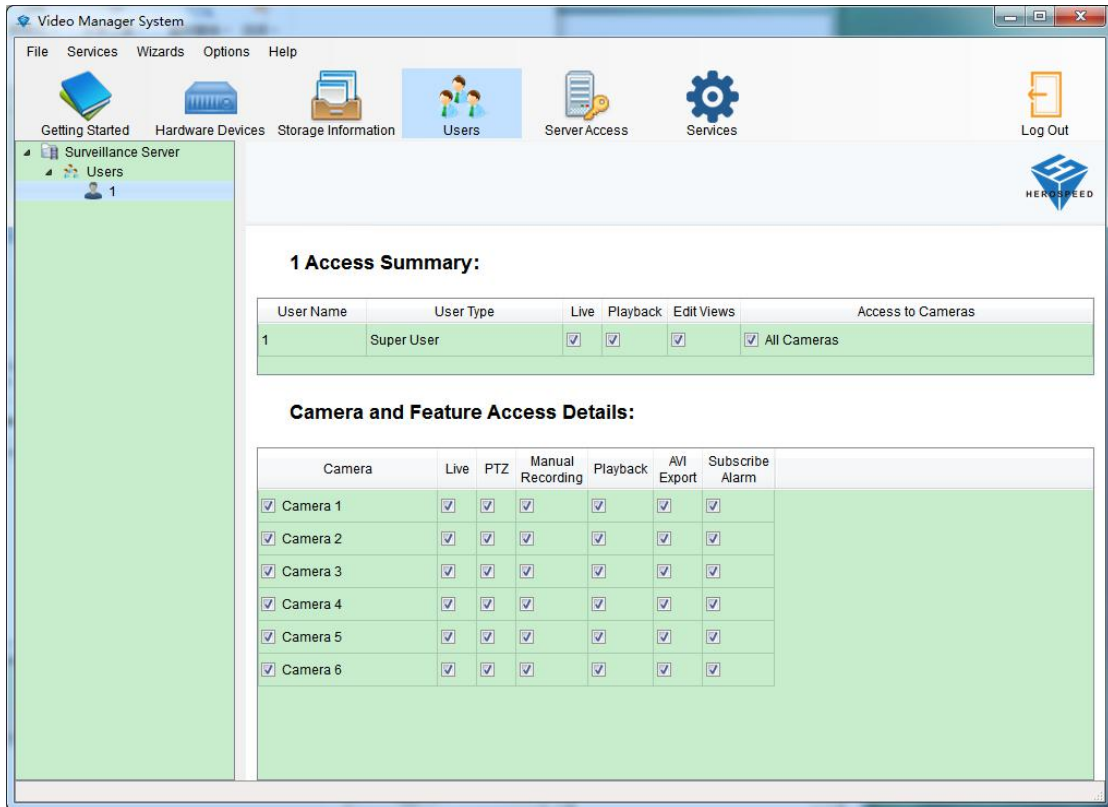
Video Manager System

File Services Wizards Options Help

Getting Started Hardware Devices Storage Information Users Server Access Services Log Out

Surveillance Server
Users
1

HEROSPEED

1 Access Summary:

| User Name | User Type | Live | Playback | Edit Views | Access to Cameras |
|---|---|---|---|---|---|
| 1 | Super User | ☑ | ☑ | ☑ | ☑ All Cameras |

Camera and Feature Access Details:

| Camera | Live | PTZ | Manual Recording | Playback | AVI Export | Subscribe Alarm |
|---|---|---|---|---|---|---|
| ☑ Camera 1 | ☑ | ☑ | ☑ | ☑ | ☑ | ☑ |
| ☑ Camera 2 | ☑ | ☑ | ☑ | ☑ | ☑ | ☑ |
| ☑ Camera 3 | ☑ | ☑ | ☑ | ☑ | ☑ | ☑ |
| ☑ Camera 4 | ☑ | ☑ | ☑ | ☑ | ☑ | ☑ |
| ☑ Camera 5 | ☑ | ☑ | ☑ | ☑ | ☑ | ☑ |
| ☑ Camera 6 | ☑ | ☑ | ☑ | ☑ | ☑ | ☑ |